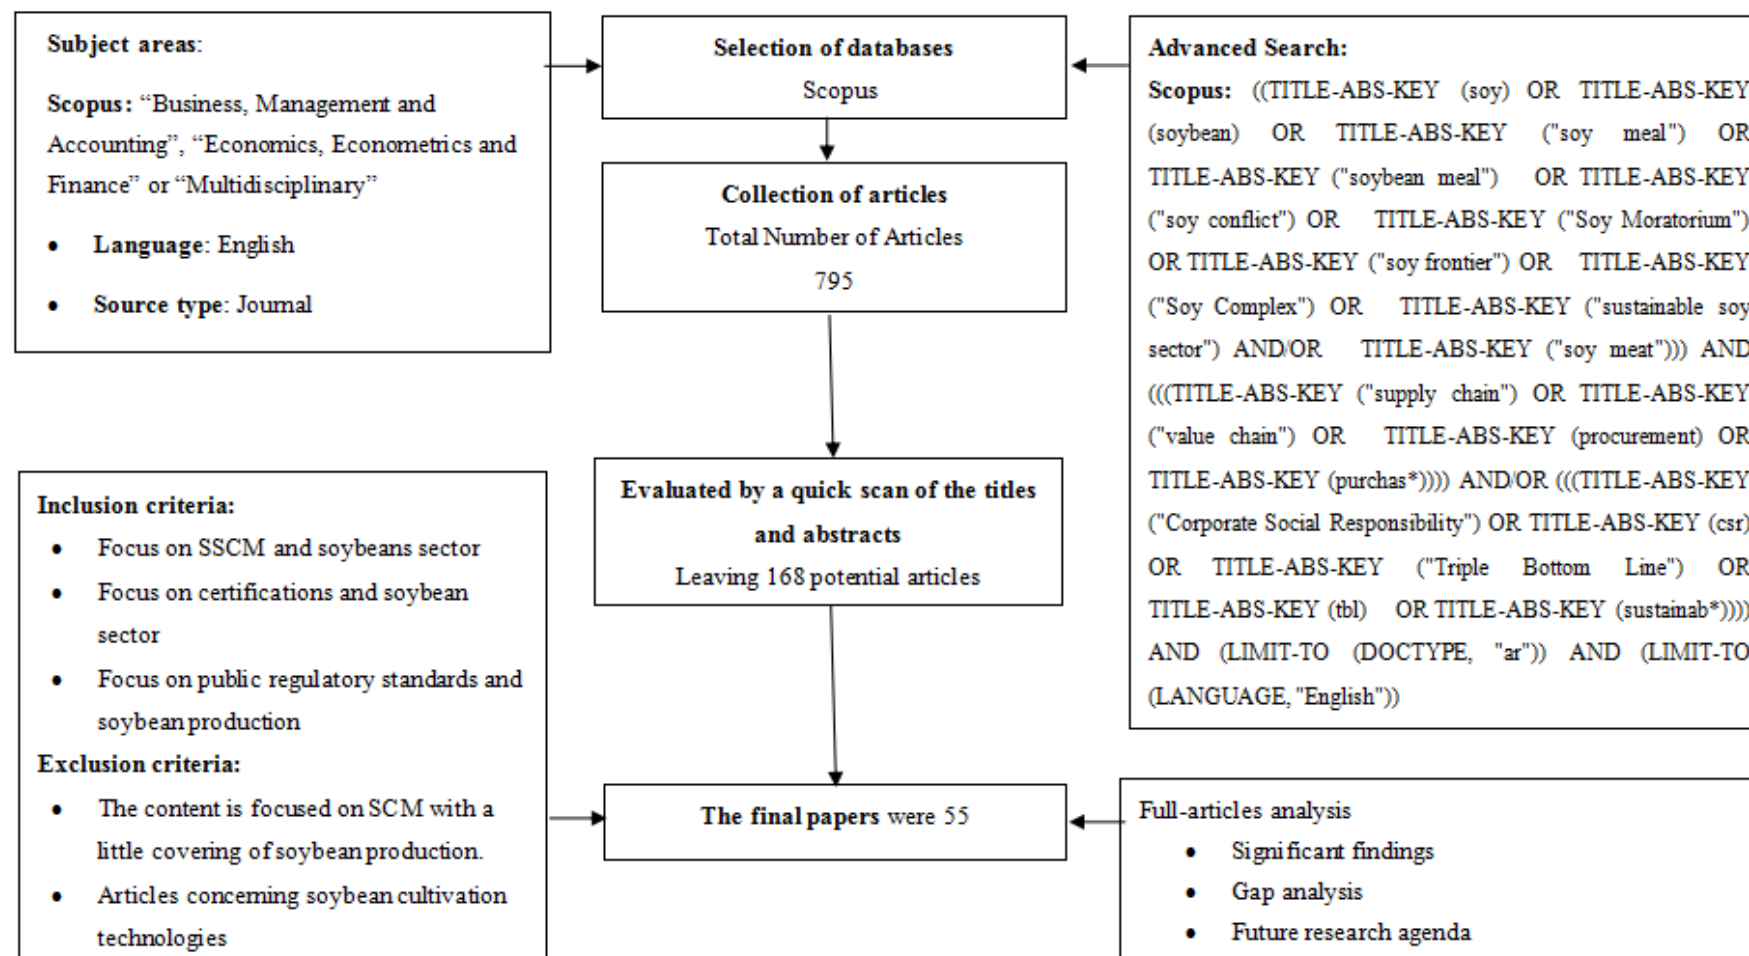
Subject areas:

Scopus: “Business, Management and Accounting”, “Economics, Econometrics and Finance” or “Multidisciplinary”

- Language: English
- Source type: Journal

Selection of databases
Scopus

Collection of articles
Total Number of Articles
795

Advanced Search:
Scopus: ((TITLE-ABS-KEY (soy) OR TITLE-ABS-KEY (soybean) OR TITLE-ABS-KEY ("soy meal") OR TITLE-ABS-KEY ("soybean meal") OR TITLE-ABS-KEY ("soy conflict") OR TITLE-ABS-KEY ("Soy Moratorium") OR TITLE-ABS-KEY ("soy frontier") OR TITLE-ABS-KEY ("Soy Complex") OR TITLE-ABS-KEY ("sustainable soy sector") AND/OR TITLE-ABS-KEY ("soy meat"))) AND (((TITLE-ABS-KEY ("supply chain") OR TITLE-ABS-KEY ("value chain") OR TITLE-ABS-KEY (procurement) OR TITLE-ABS-KEY (purchas*)))) AND/OR (((TITLE-ABS-KEY ("Corporate Social Responsibility") OR TITLE-ABS-KEY (csr) OR TITLE-ABS-KEY ("Triple Bottom Line") OR TITLE-ABS-KEY (tbl) OR TITLE-ABS-KEY (sustainab*)))) AND (LIMIT-TO (DOCTYPE, "ar")) AND (LIMIT-TO (LANGUAGE, "English"))

Inclusion criteria:
- Focus on SSCM and soybeans sector
- Focus on certifications and soybean sector
- Focus on public regulatory standards and soybean production

Exclusion criteria:
- The content is focused on SCM with a little covering of soybean production.
- Articles concerning soybean cultivation technologies

Evaluated by a quick scan of the titles and abstracts
Leaving 168 potential articles

The final papers were 55

Full-articles analysis
- Significant findings
- Gap analysis
- Future research agenda